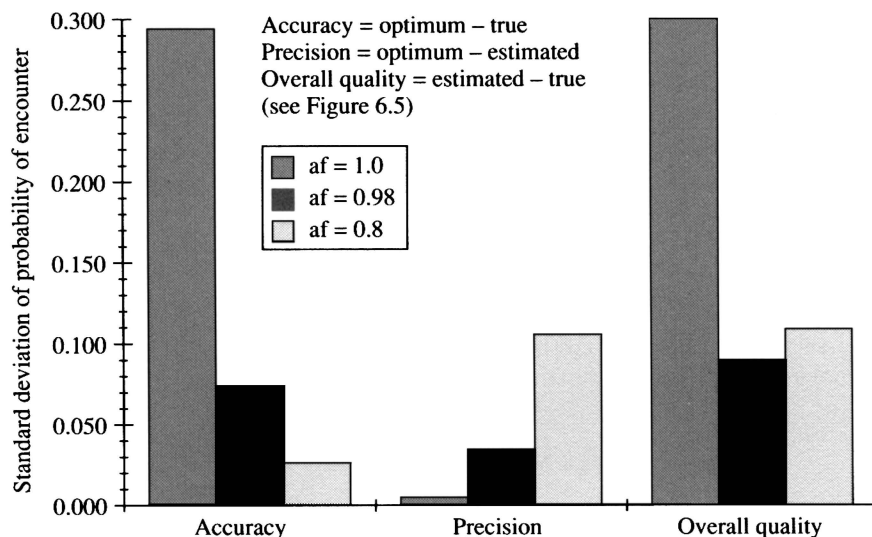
Accuracy = optimum – true
Precision = optimum – estimated
Overall quality = estimated – true
(see Figure 6.5)

af = 1.0
af = 0.98
af = 0.8

Standard deviation of probability of encounter

0.300
0.250
0.200
0.150
0.100
0.050
0.000

Accuracy
Precision
Overall quality